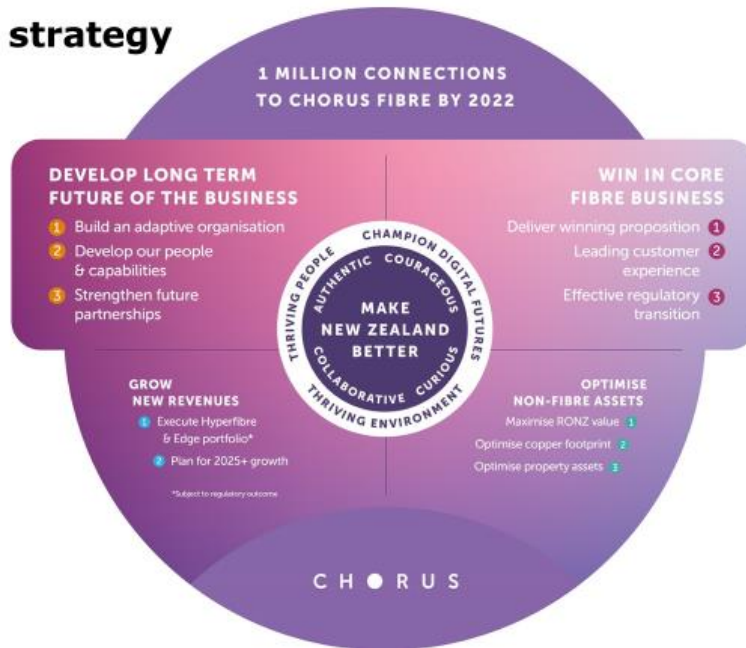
strategy

1 MILLION CONNECTIONS TO CHORUS FIBRE BY 2022

DEVELOP LONG TERM FUTURE OF THE BUSINESS

1 Build an adaptive organisation

2 Develop our people & capabilities

3 Strengthen future partnerships

WIN IN CORE FIBRE BUSINESS

Deliver winning proposition 1

Leading customer experience 2

Effective regulatory transition 3

THRIVING PEOPLE CHAMPION DIGITAL FUTURES THRIVING ENVIRONMENT

AUTHENTIC COURAGEOUS CURIOUS COLLABORATIVE

MAKE NEW ZEALAND BETTER

GROW NEW REVENUES

1 Execute Hyperfibre & Edge portfolio*

2 Plan for 2025+ growth

*Subject to regulatory outcome

OPTIMISE NON-FIBRE ASSETS

Maximise RONZ value 1

Optimise copper footprint 2

Optimise property assets 3

CHORUS